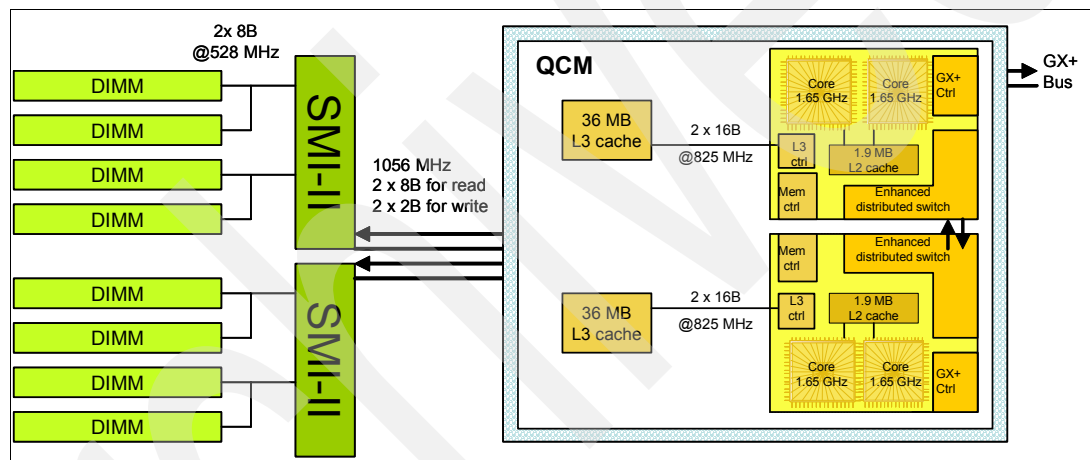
2x 8B
@528 MHz

DIMM
DIMM
DIMM
DIMM

SMI-II

1056 MHz
2 x 8B for read
2 x 2B for write

DIMM
DIMM
DIMM
DIMM

SMI-II

QCM

36 MB
L3 cache

2 x 16B
@825 MHz

Core
1.65 GHz

Core
1.65 GHz

GX+
Ctrl

GX+
Bus

L3
ctrl

1.9 MB
L2 cache

Mem
ctrl

Enhanced
distributed switch

Mem
ctrl

Enhanced
distributed switch

36 MB
L3 cache

2 x 16B
@825 MHz

L3
ctrl

1.9 MB
L2 cache

Core
1.65 GHz

Core
1.65 GHz

GX+
Ctrl